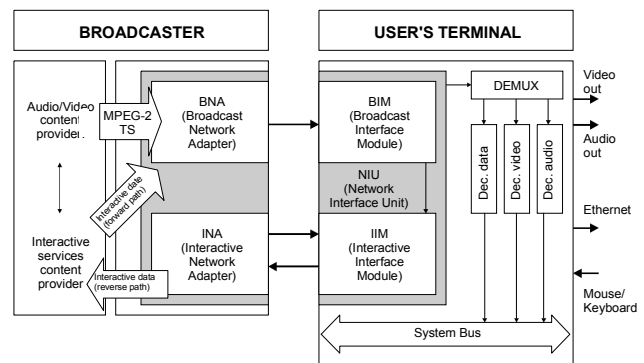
BROADCASTER

USER'S TERMINAL

Audio/Video content provider

MPEG-2 TS

BNA (Broadcast Network Adapter)

BIM (Broadcast Interface Module)

DEMUX

Video out

Audio out

Dec. data

Dec. video

Dec. audio

Interactive date (forward path)

NIU (Network Interface Unit)

Ethernet

Interactive services content provider

INA (Interactive Network Adapter)

IIM (Interactive Interface Module)

Interactive data (reverse path)

Mouse/ Keyboard

System Bus